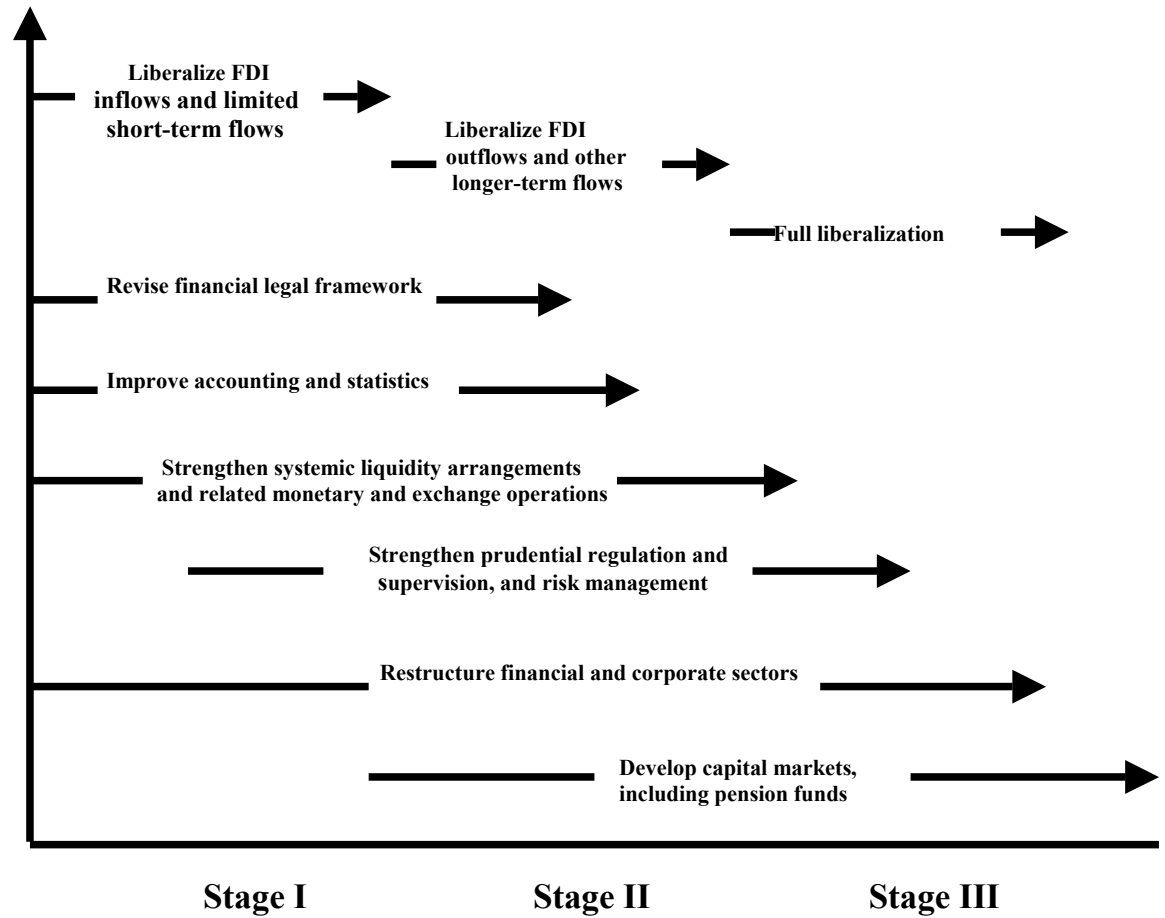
Liberalize FDI inflows and limited short-term flows

Liberalize FDI outflows and other longer-term flows

Full liberalization

Revise financial legal framework

Improve accounting and statistics

Strengthen systemic liquidity arrangements and related monetary and exchange operations

Strengthen prudential regulation and supervision, and risk management

Restructure financial and corporate sectors

Develop capital markets, including pension funds

Stage I

Stage II

Stage III